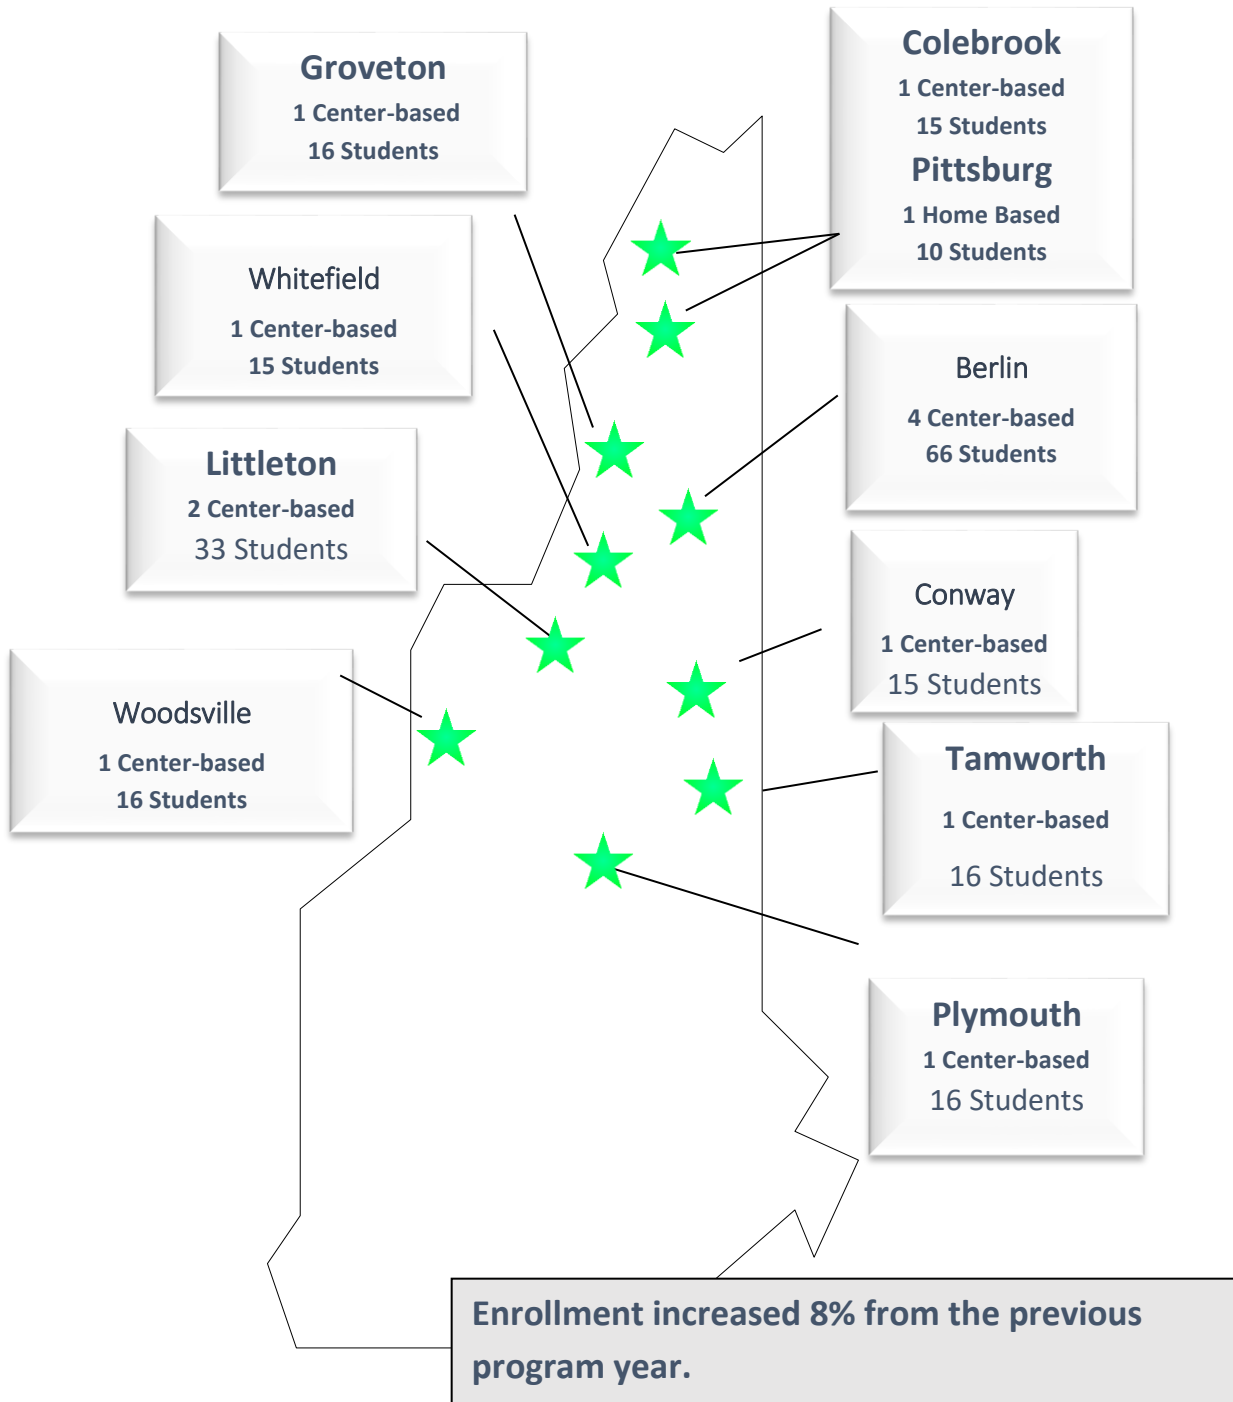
Groveton
1 Center-based
16 Students

Colebrook
1 Center-based
15 Students

Pittsburg
1 Home Based
10 Students

Whitefield
1 Center-based
15 Students

Berlin
4 Center-based
66 Students

Littleton
2 Center-based
33 Students

Conway
1 Center-based
15 Students

Woodsville
1 Center-based
16 Students

Tamworth
1 Center-based
16 Students

Plymouth
1 Center-based
16 Students

Enrollment increased 8% from the previous program year.